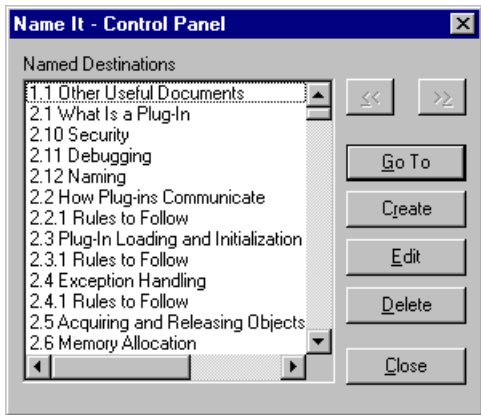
Name It - Control Panel

Named Destinations

1.1 Other Useful Documents
2.1 What Is a Plug-In
2.10 Security
2.11 Debugging
2.12 Naming
2.2 How Plug-ins Communicate
2.2.1 Rules to Follow
2.3 Plug-In Loading and Initialization
2.3.1 Rules to Follow
2.4 Exception Handling
2.4.1 Rules to Follow
2.5 Acquiring and Releasing Objects
2.6 Memory Allocation

<<
>>
Go To
Create
Edit
Delete
Close